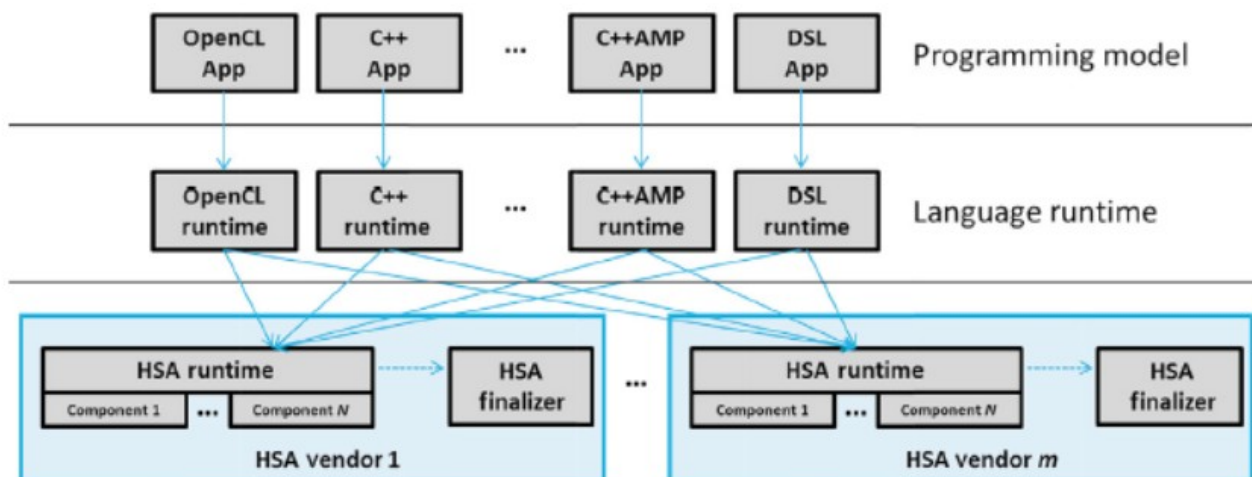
OpenCL App

C++ App

...

C++AMP App

DSL App

Programming model

OpenCL runtime

C++ runtime

...

C++AMP runtime

DSL runtime

Language runtime

HSA runtime

Component 1

...

Component $N$

HSA finalizer

HSA vendor 1

...

HSA runtime

Component 1

...

Component $N$

HSA finalizer

HSA vendor $m$